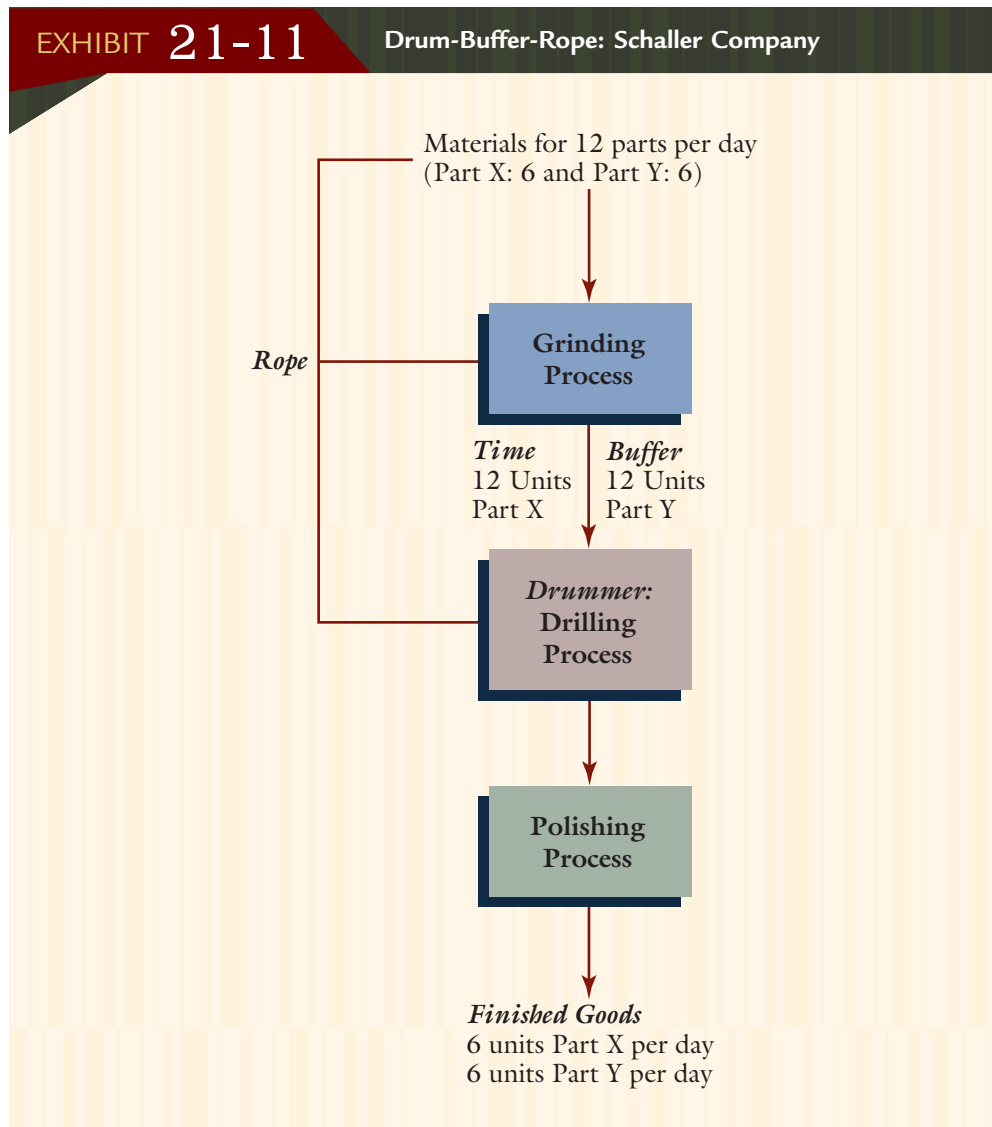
EXHIBIT 21-11 Drum-Buffer-Rope: Schaller Company

Materials for 12 parts per day (Part X: 6 and Part Y: 6)

Rope

Grinding Process

Time
12 Units
Part X

Buffer
12 Units
Part Y

Drummer:
Drilling Process

Polishing Process

Finished Goods
6 units Part X per day
6 units Part Y per day